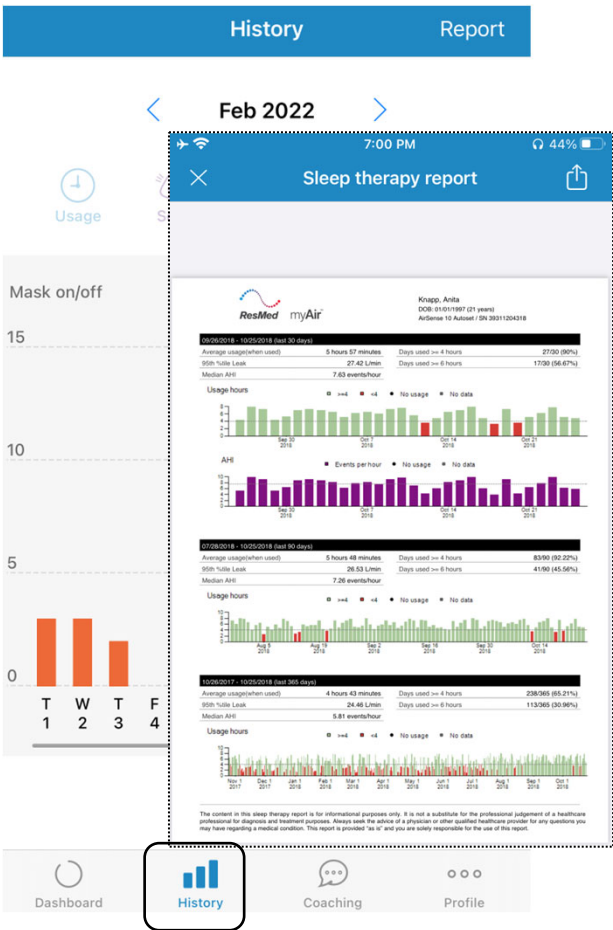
History Report

Feb 2022

Usage S

Mask on/off

15

10

5

0

T 1 W 2 T 3 F 4

7:00 PM 44%

Sleep therapy report

ResMed myAir

Knapp, Anita
DOB: 01/01/1997 (21 years)
AirSense 10 Autoset / SN 39311204318

09/26/2018 - 10/25/2018 (last 30 days)

| Average usage(when used) | 5 hours 57 minutes | Days used >= 4 hours | 27/30 (90%) |
|---|---|---|---|
| 95th %ile Leak | 27.42 L/min | Days used >= 6 hours | 17/30 (56.67%) |
| Median AHI | 7.63 events/hour | | |

Usage hours
>=4 <4 No usage No data

Sep 30 2018 Oct 7 2018 Oct 14 2018 Oct 21 2018

AHI
Events per hour No usage No data

Sep 30 2018 Oct 7 2018 Oct 14 2018 Oct 21 2018

07/28/2018 - 10/25/2018 (last 90 days)

| Average usage(when used) | 5 hours 48 minutes | Days used >= 4 hours | 83/90 (92.22%) |
|---|---|---|---|
| 95th %ile Leak | 26.53 L/min | Days used >= 6 hours | 41/90 (45.56%) |
| Median AHI | 7.26 events/hour | | |

Usage hours
>=4 <4 No usage No data

Aug 5 2018 Aug 19 2018 Sep 2 2018 Sep 16 2018 Sep 30 2018 Oct 14 2018

10/26/2017 - 10/25/2018 (last 365 days)

| Average usage(when used) | 4 hours 43 minutes | Days used >= 4 hours | 238/365 (65.21%) |
|---|---|---|---|
| 95th %ile Leak | 24.46 L/min | Days used >= 6 hours | 113/365 (30.96%) |
| Median AHI | 5.81 events/hour | | |

Usage hours
>=4 <4 No usage No data

Nov 1 2017 Dec 1 2017 Jan 1 2018 Feb 1 2018 Mar 1 2018 Apr 1 2018 May 1 2018 Jun 1 2018 Jul 1 2018 Aug 1 2018 Sep 1 2018 Oct 1 2018

The content in this sleep therapy report is for informational purposes only. It is not a substitute for the professional judgement of a healthcare professional for diagnosis and treatment purposes. Always seek the advice of a physician or other qualified healthcare provider for any questions you may have regarding a medical condition. This report is provided "as is" and you are solely responsible for the use of this report.

Dashboard History Coaching Profile